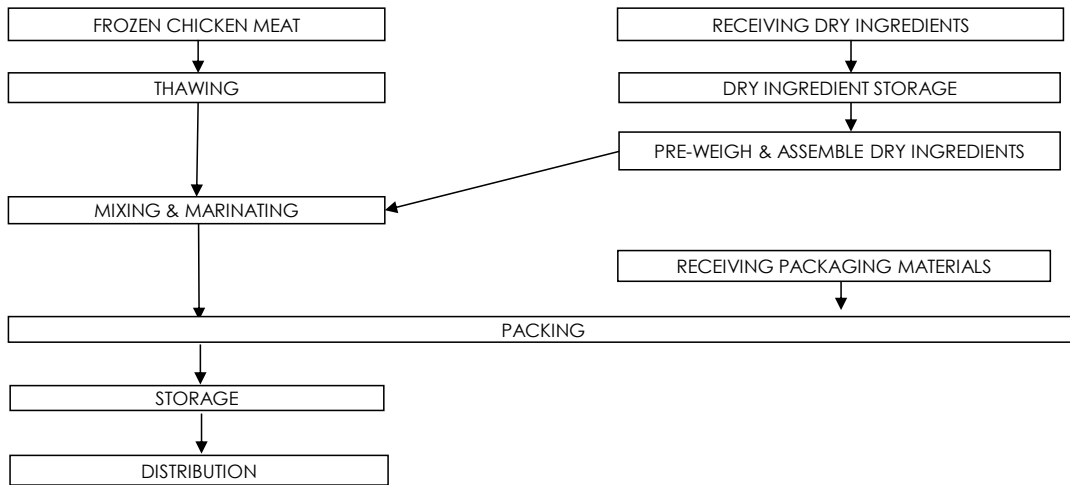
FROZEN CHICKEN MEAT

THAWING

RECEIVING DRY INGREDIENTS

DRY INGREDIENT STORAGE

PRE-WEIGH & ASSEMBLE DRY INGREDIENTS

MIXING & MARINATING

RECEIVING PACKAGING MATERIALS

PACKING

STORAGE

DISTRIBUTION